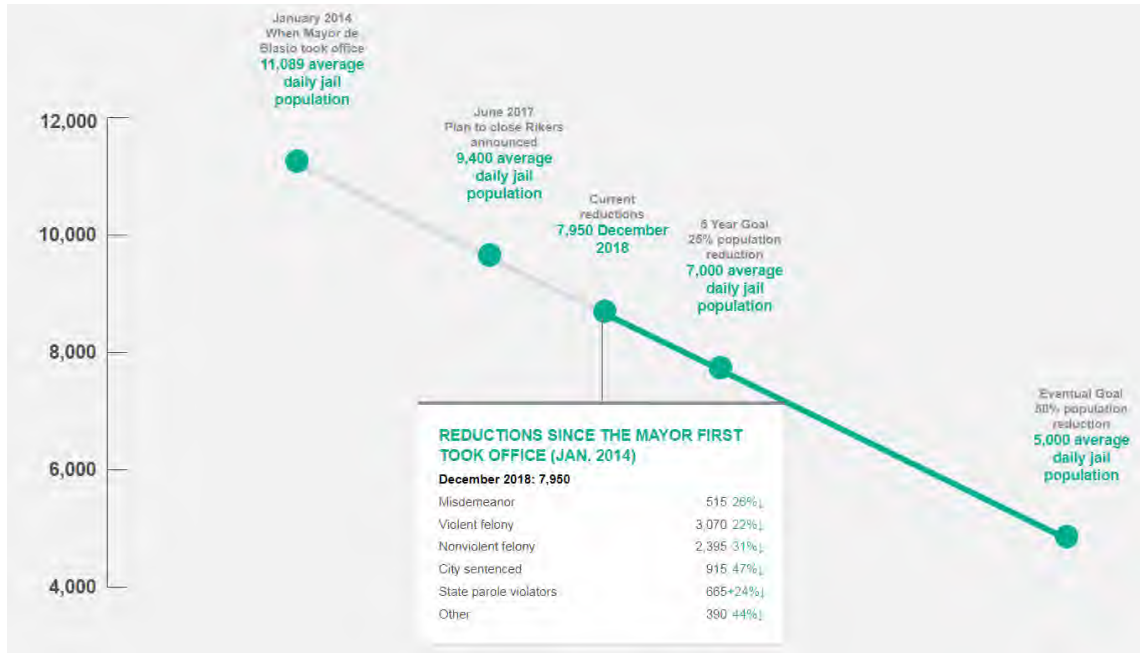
12,000

10,000

8,000

6,000

4,000

January 2014
When Mayor de Blasio took office
11,089 average daily jail population

June 2017
Plan to close Rikers announced
9,400 average daily jail population

Current reductions
7,950 December 2018

5 Year Goal
25% population reduction
7,000 average daily jail population

Eventual Goal
50% population reduction
5,000 average daily jail population

REDUCTIONS SINCE THE MAYOR FIRST TOOK OFFICE (JAN. 2014)

December 2018: 7,950

| | |
|---|---|
| Misdemeanor | 515 26%↓ |
| Violent felony | 3,070 22%↓ |
| Nonviolent felony | 2,395 31%↓ |
| City sentenced | 915 47%↓ |
| State parole violators | 665+24%↓ |
| Other | 390 44%↓ |